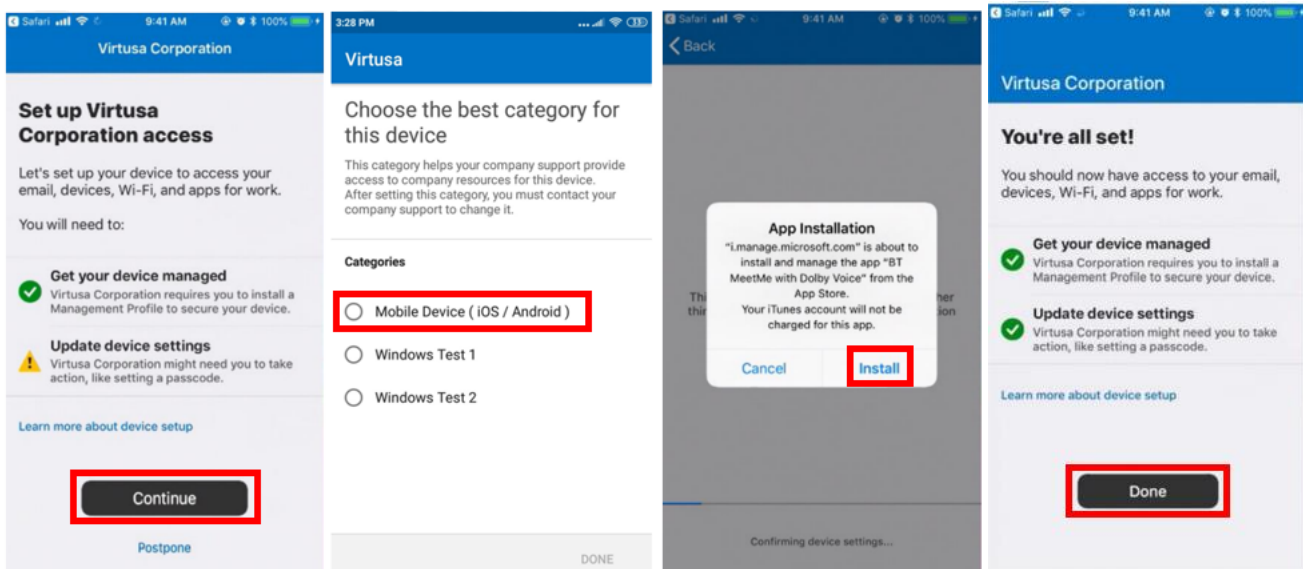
Safari 9:41 AM 100%

Virtusa Corporation

Set up Virtusa Corporation access

Let's set up your device to access your email, devices, Wi-Fi, and apps for work.

You will need to:

Get your device managed
Virtusa Corporation requires you to install a Management Profile to secure your device.

Update device settings
Virtusa Corporation might need you to take action, like setting a passcode.

Learn more about device setup

Continue

Postpone

3:28 PM

Virtusa

Choose the best category for this device

This category helps your company support provide access to company resources for this device. After setting this category, you must contact your company support to change it.

Categories

Mobile Device ( iOS / Android )

Windows Test 1

Windows Test 2

DONE

Safari 9:41 AM 100%

Back

App Installation
"i.manage.microsoft.com" is about to install and manage the app "BT MeetMe with Dolby Voice" from the App Store.
Your iTunes account will not be charged for this app.

Cancel Install

Thi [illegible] her
thi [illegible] ion

Confirming device settings...

Safari 9:41 AM 100%

Virtusa Corporation

You're all set!

You should now have access to your email, devices, Wi-Fi, and apps for work.

Get your device managed
Virtusa Corporation requires you to install a Management Profile to secure your device.

Update device settings
Virtusa Corporation might need you to take action, like setting a passcode.

Learn more about device setup

Done